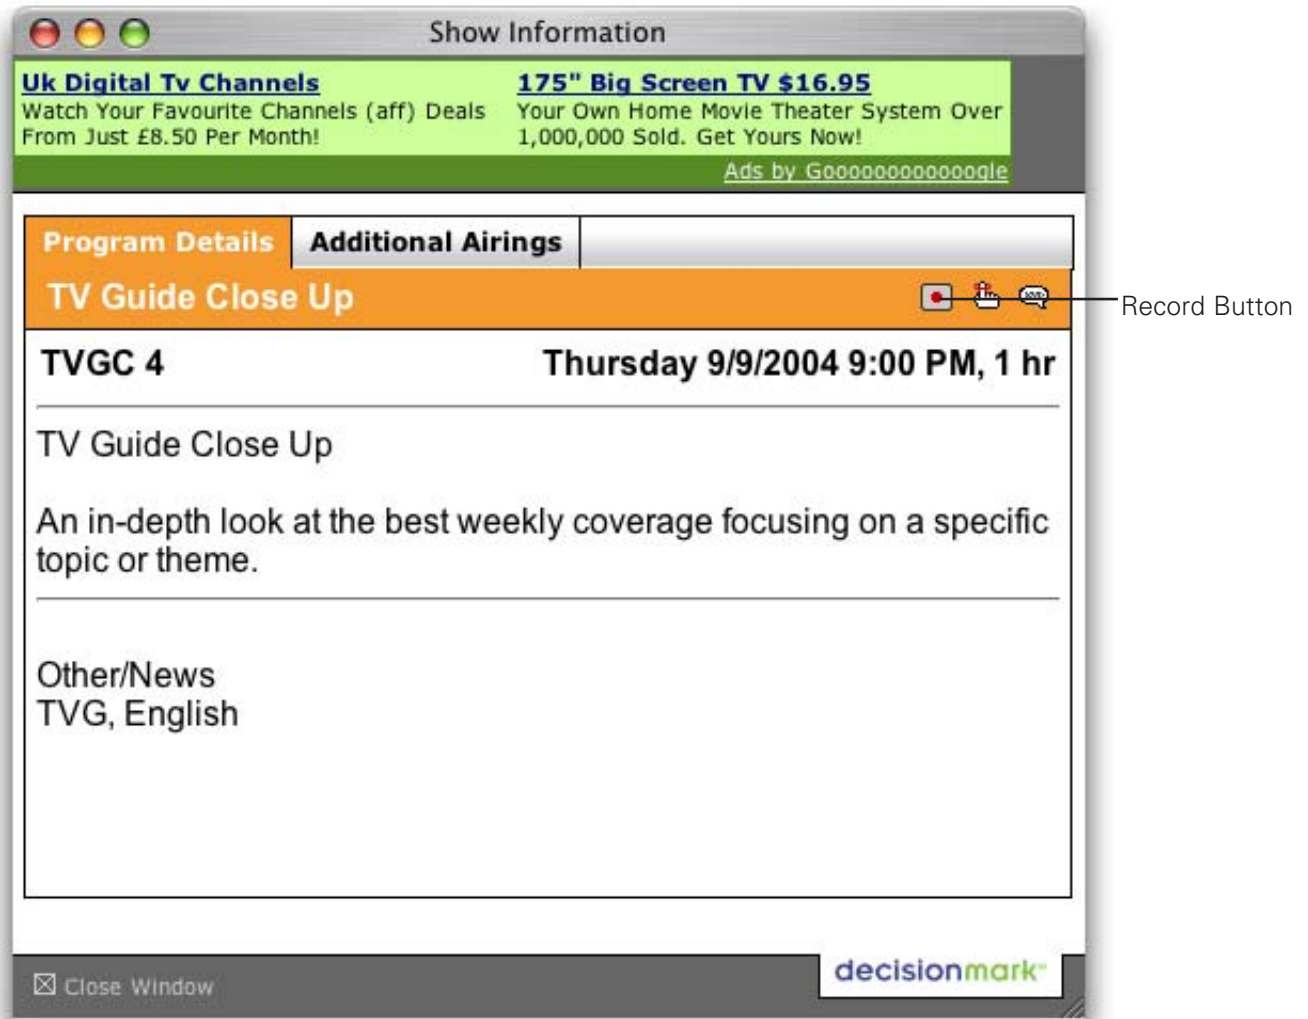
Show Information

Uk Digital Tv Channels
Watch Your Favourite Channels (aff) Deals From Just £8.50 Per Month!

175" Big Screen TV $16.95
Your Own Home Movie Theater System Over 1,000,000 Sold. Get Yours Now!

Ads by Goooooooooooogle

Program Details | Additional Airings

TV Guide Close Up

Record Button

TVGC 4

Thursday 9/9/2004 9:00 PM, 1 hr

TV Guide Close Up

An in-depth look at the best weekly coverage focusing on a specific topic or theme.

Other/News
TVG, English

⊠ Close Window

decisionmark